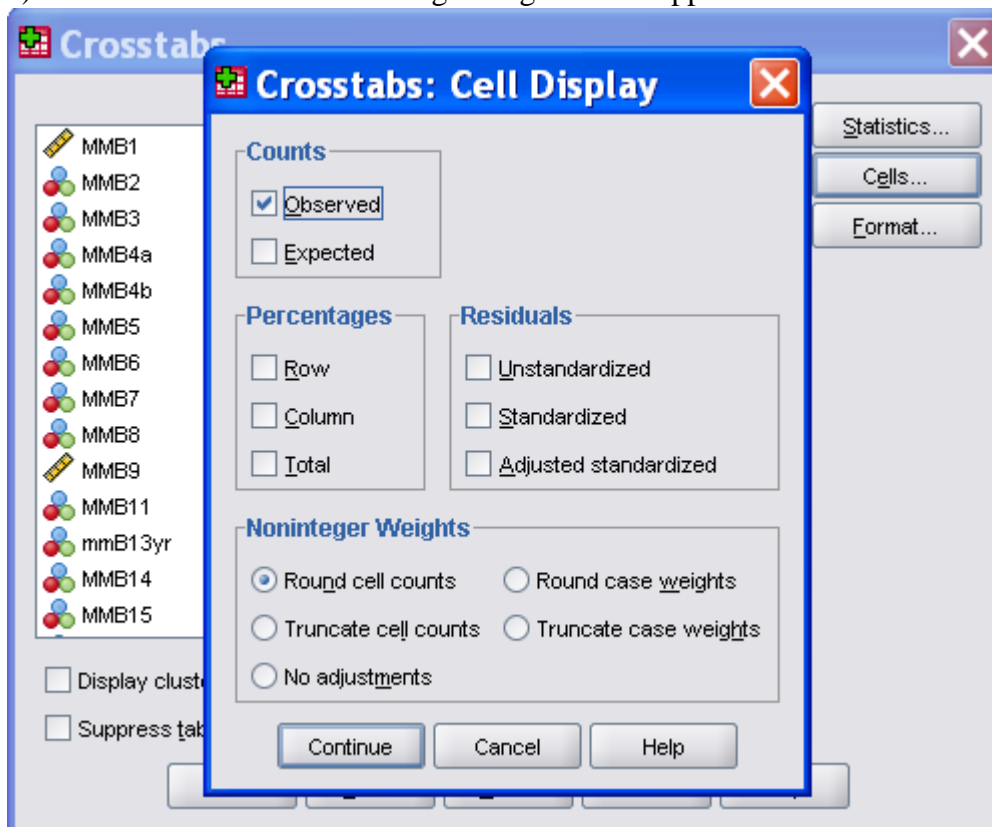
Crosstabs

Crosstabs: Cell Display

MMB1
MMB2
MMB3
MMB4a
MMB4b
MMB5
MMB6
MMB7
MMB8
MMB9
MMB11
mmB13yr
MMB14
MMB15

Display clust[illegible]

Suppress tab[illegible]

Statistics...
Cells...
Format...

Counts
Observed
Expected

Percentages
Row
Column
Total

Residuals
Unstandardized
Standardized
Adjusted standardized

Noninteger Weights
Round cell counts
Round case weights
Truncate cell counts
Truncate case weights
No adjustments

Continue
Cancel
Help